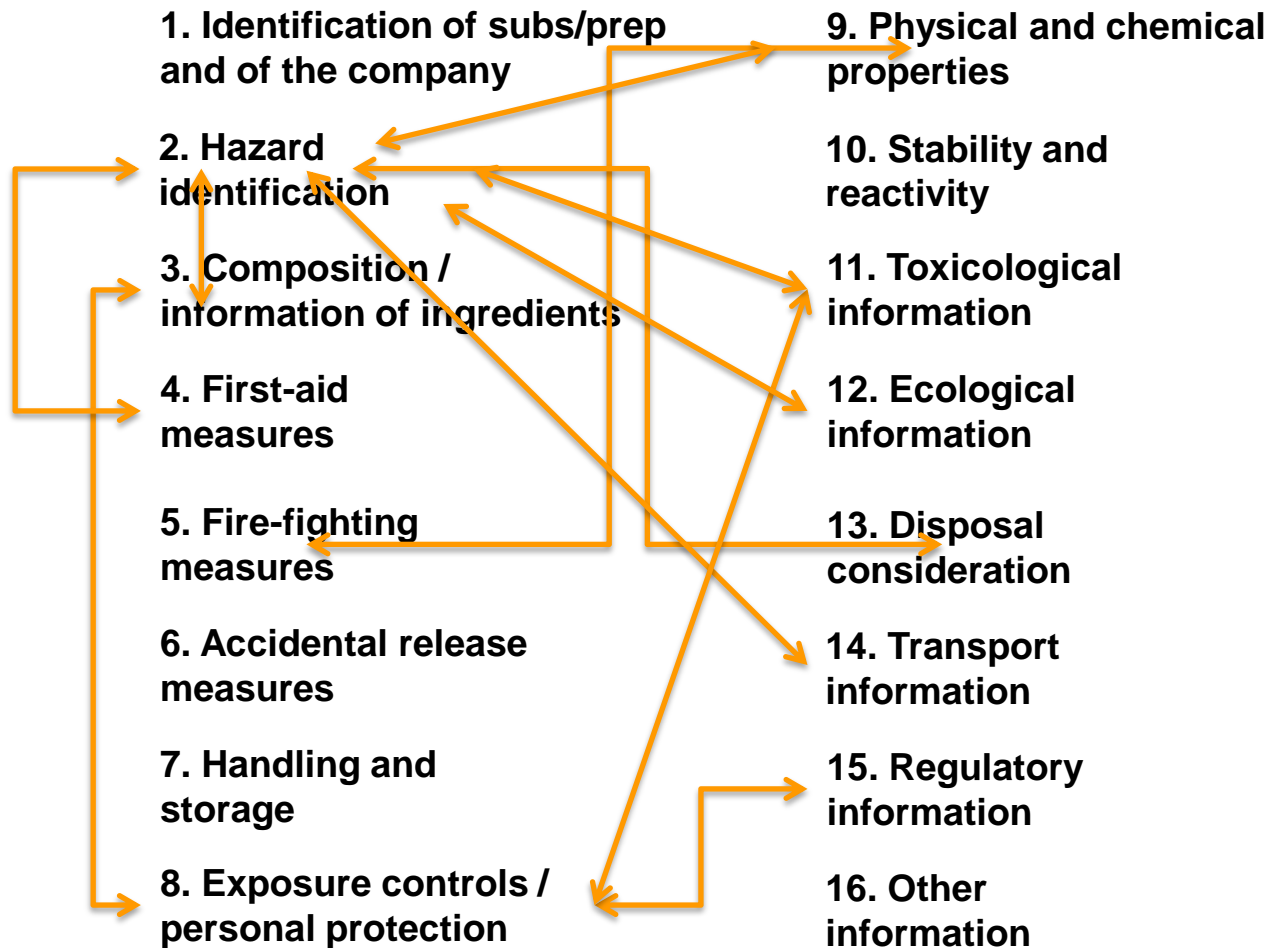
1. Identification of subs/prep and of the company

2. Hazard identification

3. Composition / information of ingredients

4. First-aid measures

5. Fire-fighting measures

6. Accidental release measures

7. Handling and storage

8. Exposure controls / personal protection

9. Physical and chemical properties

10. Stability and reactivity

11. Toxicological information

12. Ecological information

13. Disposal consideration

14. Transport information

15. Regulatory information

16. Other information